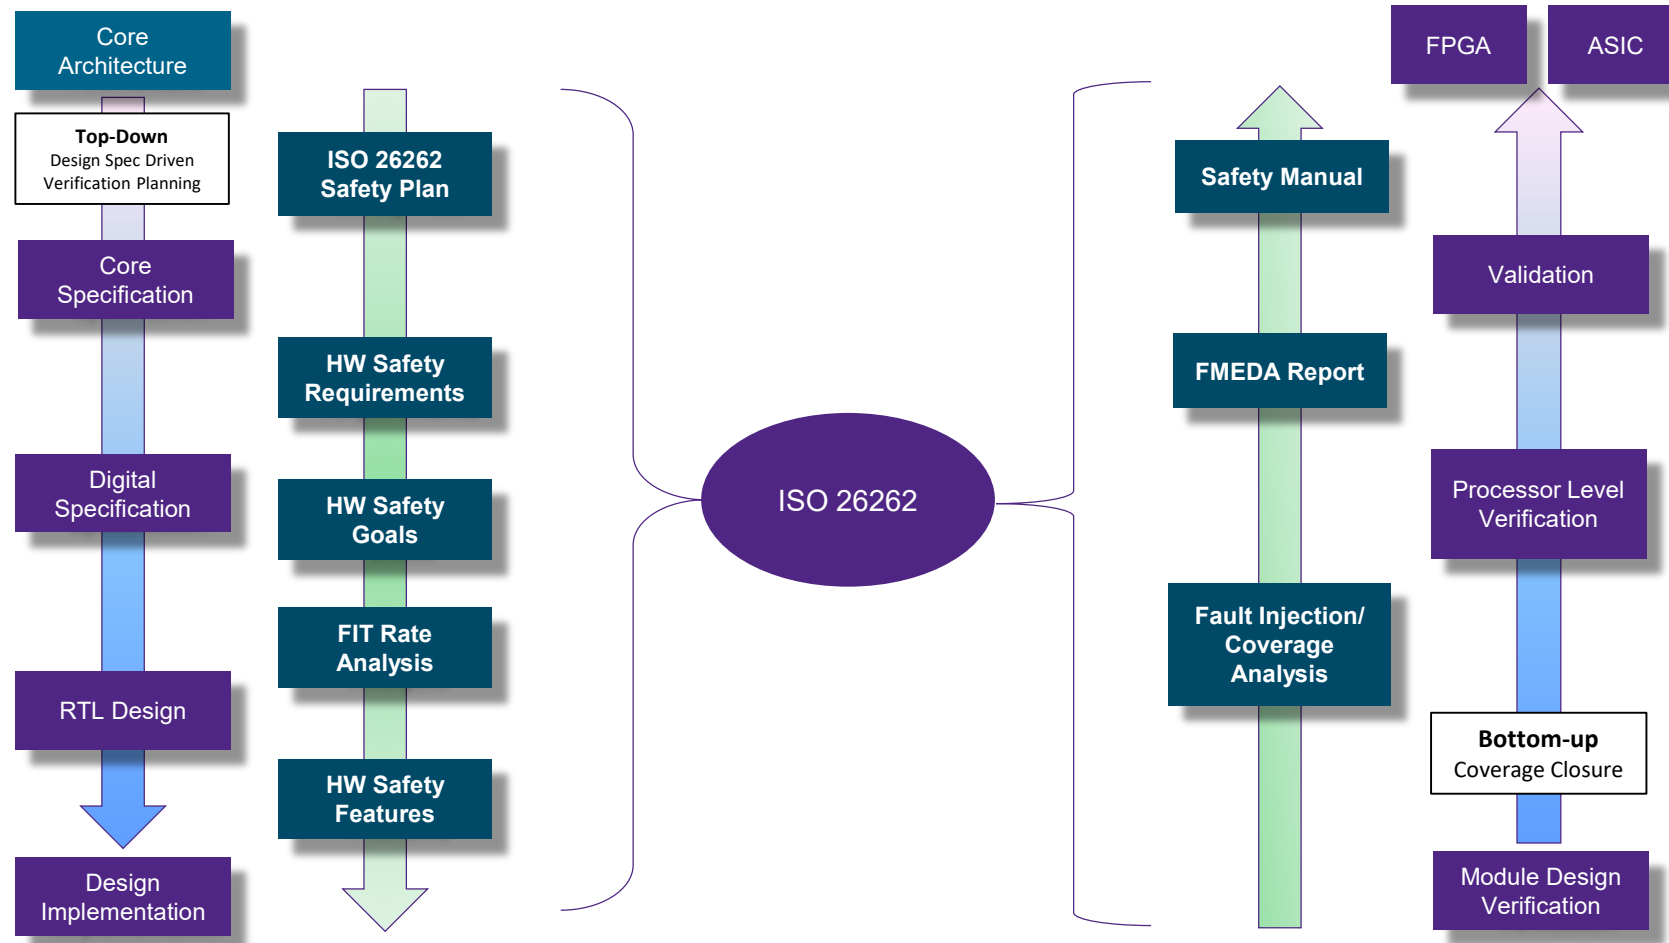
Core Architecture

Top-Down
Design Spec Driven
Verification Planning

Core Specification

Digital Specification

RTL Design

Design Implementation

ISO 26262 Safety Plan

HW Safety Requirements

HW Safety Goals

FIT Rate Analysis

HW Safety Features

ISO 26262

Safety Manual

FMEDA Report

Fault Injection/ Coverage Analysis

FPGA

ASIC

Validation

Processor Level Verification

Bottom-up
Coverage Closure

Module Design Verification